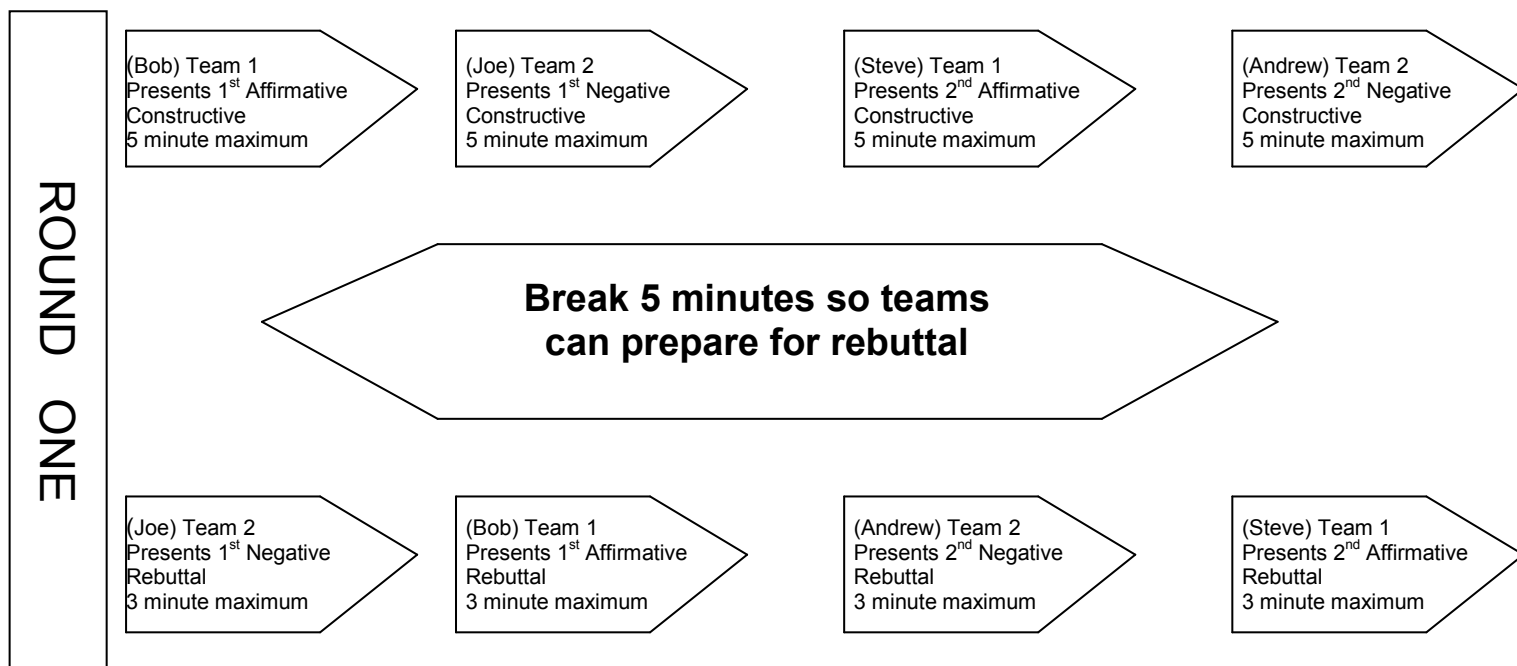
ROUND ONE

(Bob) Team 1
Presents 1$^{st}$ Affirmative
Constructive
5 minute maximum

(Joe) Team 2
Presents 1$^{st}$ Negative
Constructive
5 minute maximum

(Steve) Team 1
Presents 2$^{nd}$ Affirmative
Constructive
5 minute maximum

(Andrew) Team 2
Presents 2$^{nd}$ Negative
Constructive
5 minute maximum

**Break 5 minutes so teams can prepare for rebuttal**

(Joe) Team 2
Presents 1$^{st}$ Negative
Rebuttal
3 minute maximum

(Bob) Team 1
Presents 1$^{st}$ Affirmative
Rebuttal
3 minute maximum

(Andrew) Team 2
Presents 2$^{nd}$ Negative
Rebuttal
3 minute maximum

(Steve) Team 1
Presents 2$^{nd}$ Affirmative
Rebuttal
3 minute maximum